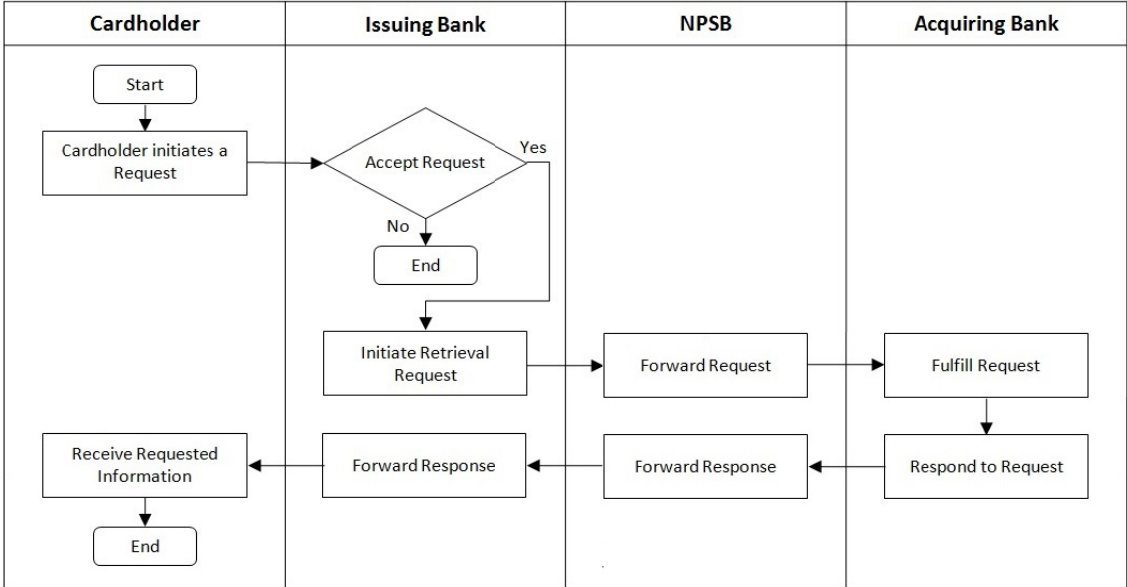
| Cardholder | Issuing Bank | NPSB | Acquiring Bank |
|---|---|---|---|

Start

Cardholder initiates a Request

Accept Request

Yes

No

End

Initiate Retrieval Request

Forward Request

Fulfill Request

Respond to Request

Forward Response

Forward Response

Receive Requested Information

End